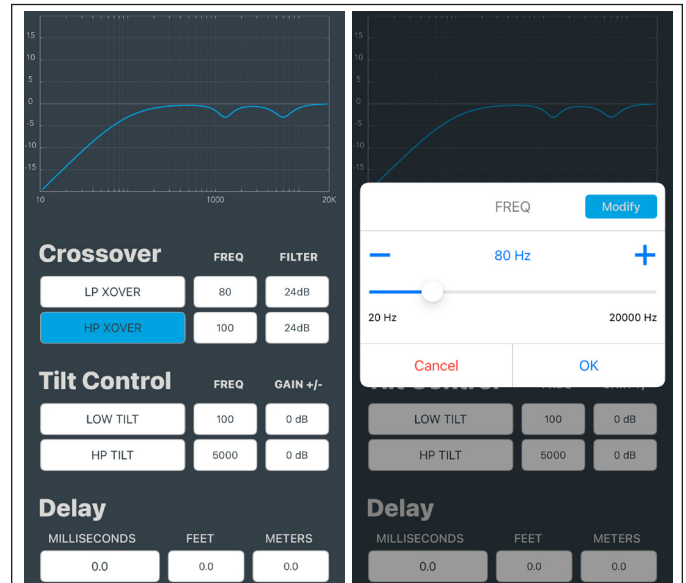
15
10
5
0
-5
-10
-15
10
1000
20K

Crossover FREQ FILTER

| LP XOVER | 80 | 24dB |
|---|---|---|
| HP XOVER | 100 | 24dB |

Tilt Control FREQ GAIN +/-

| LOW TILT | 100 | 0 dB |
|---|---|---|
| HP TILT | 5000 | 0 dB |

Delay

| MILLISECONDS | FEET | METERS |
|---|---|---|
| 0.0 | 0.0 | 0.0 |

15
10
5
0
-5
-10
-15

FREQ Modify

− 80 Hz +

20 Hz 20000 Hz

Cancel OK

| LOW TILT | 100 | 0 dB |
|---|---|---|
| HP TILT | 5000 | 0 dB |

Delay

| MILLISECONDS | FEET | METERS |
|---|---|---|
| 0.0 | 0.0 | 0.0 |